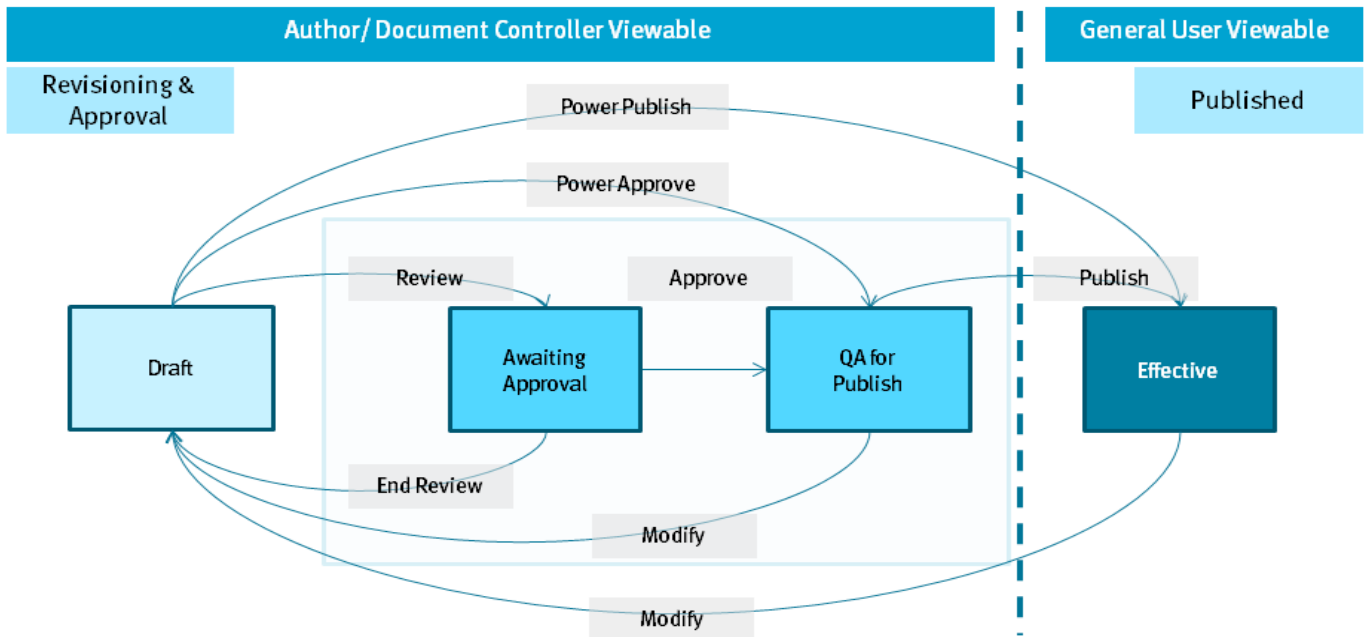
Author/ Document Controller Viewable

General User Viewable

Revisioning & Approval

Published

Power Publish

Power Approve

Review

Approve

Publish

Draft

Awaiting Approval

QA for Publish

Effective

End Review

Modify

Modify